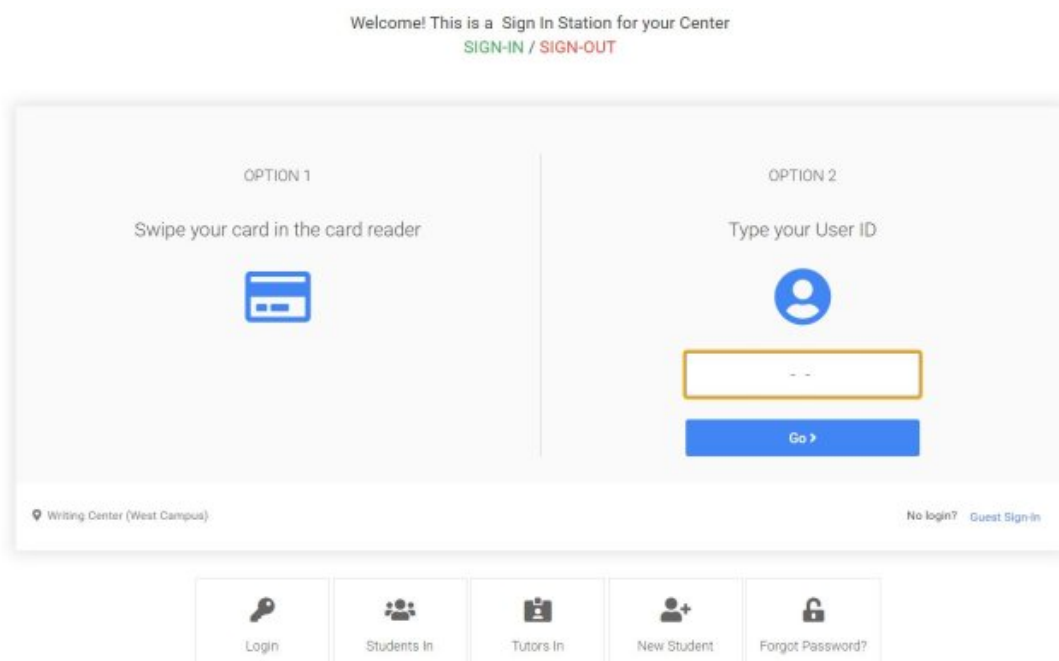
Welcome! This is a Sign In Station for your Center
SIGN-IN / SIGN-OUT

OPTION 1

Swipe your card in the card reader

OPTION 2

Type your User ID

- -

Go >

Writing Center (West Campus)

No login? Guest Sign-In

Login

Students In

Tutors In

New Student

Forgot Password?